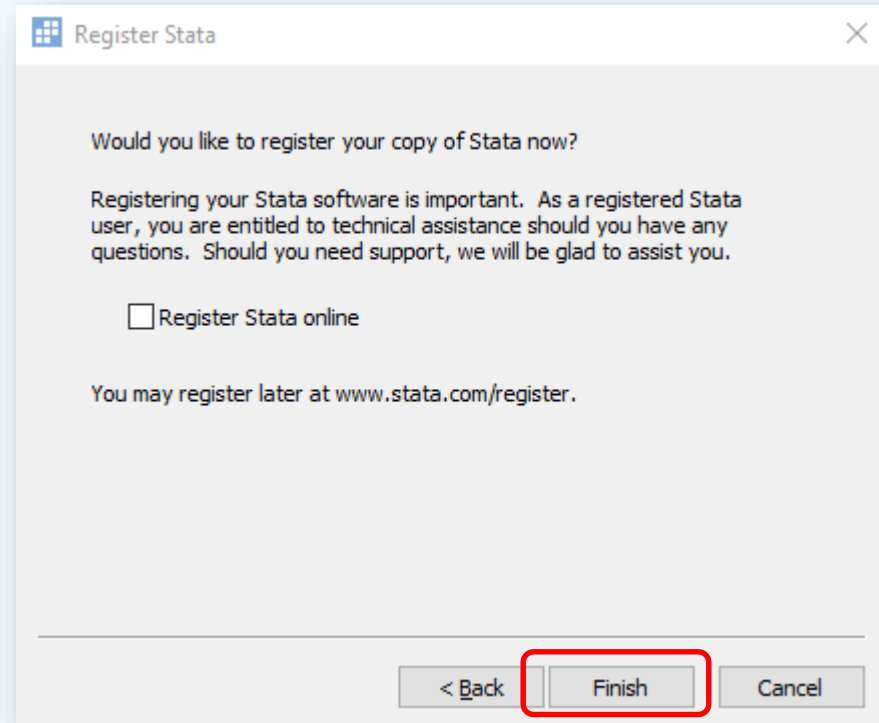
Register Stata

Would you like to register your copy of Stata now?

Registering your Stata software is important.  As a registered Stata user, you are entitled to technical assistance should you have any questions.  Should you need support, we will be glad to assist you.

Register Stata online

You may register later at www.stata.com/register.

< Back

Finish

Cancel